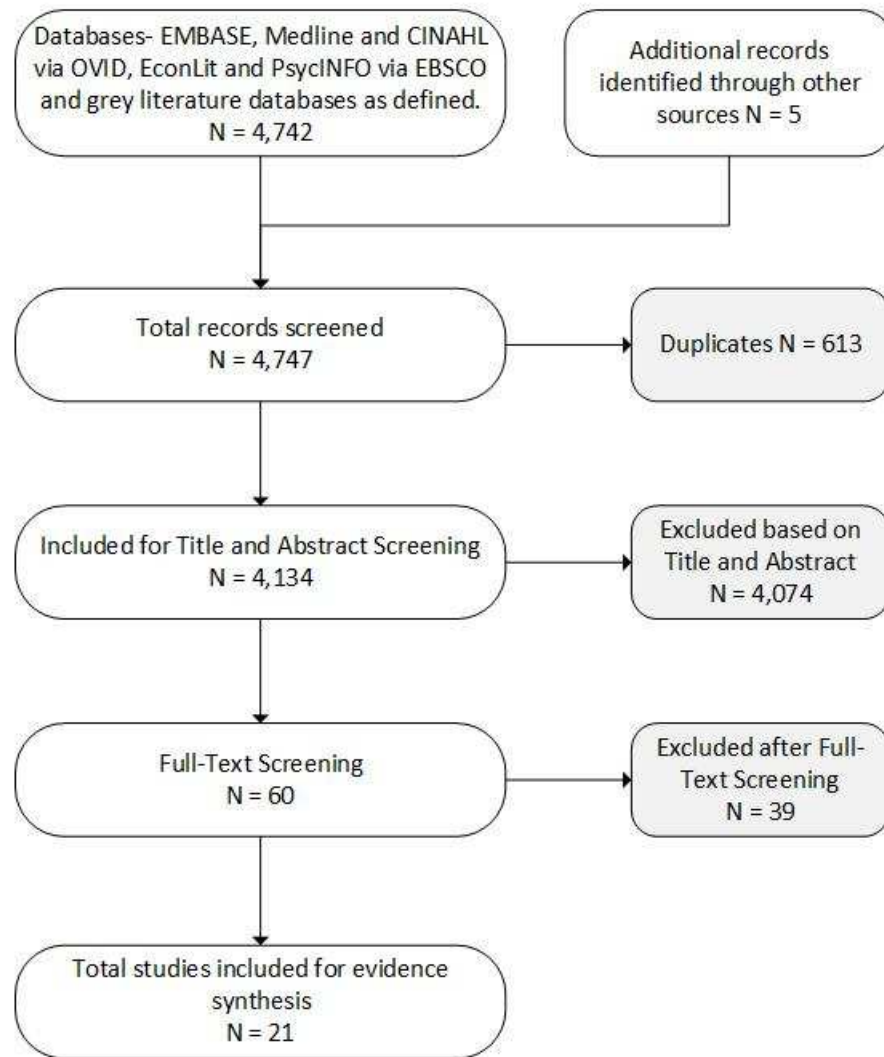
Databases- EMBASE, Medline and CINAHL via OVID, EconLit and PsycINFO via EBSCO and grey literature databases as defined.
N = 4,742

Additional records identified through other sources N = 5

Total records screened
N = 4,747

Duplicates N = 613

Included for Title and Abstract Screening
N = 4,134

Excluded based on Title and Abstract
N = 4,074

Full-Text Screening
N = 60

Excluded after Full-Text Screening
N = 39

Total studies included for evidence synthesis
N = 21